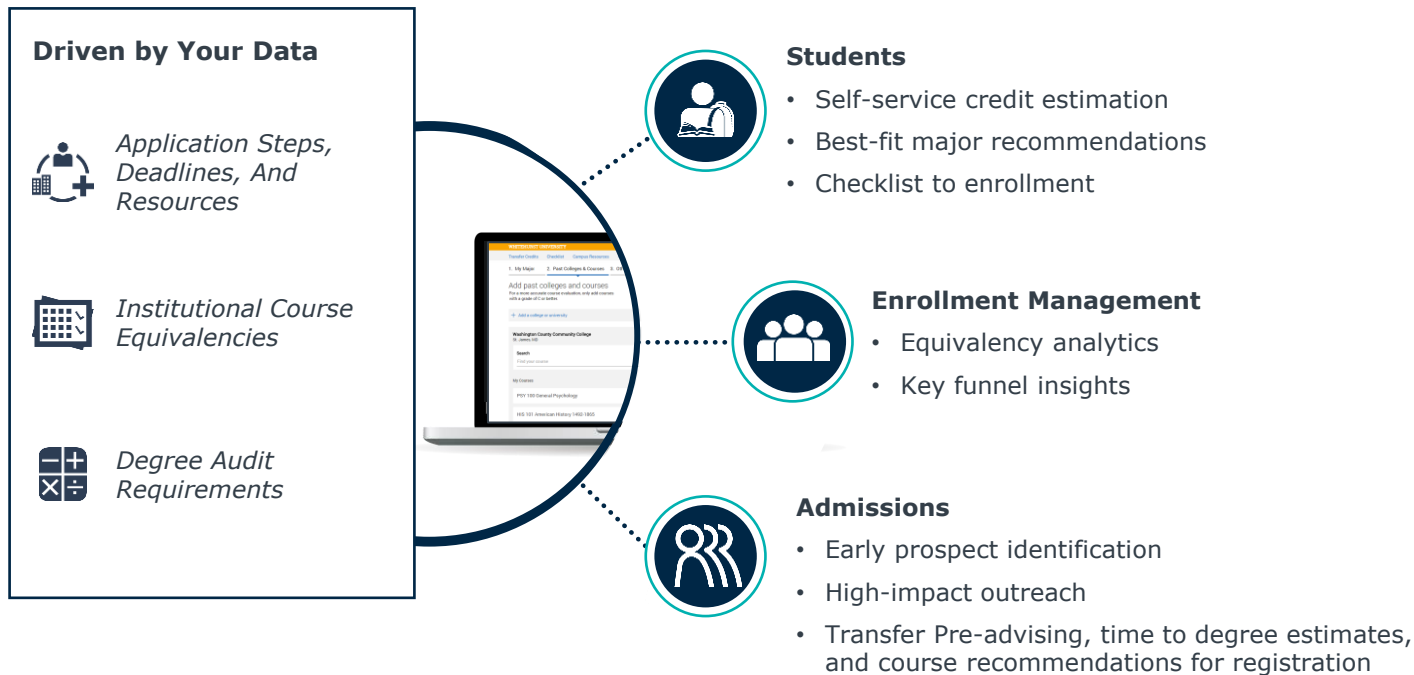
Driven by Your Data

Application Steps, Deadlines, And Resources

Institutional Course Equivalencies

Degree Audit Requirements

WASHBURN UNIVERSITY

Transfer Credits Checklist Campus Resources

1. My Major 2. Past Colleges & Courses 3. Of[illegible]

Add past colleges and courses

For a more accurate course evaluation, only add courses with a grade of C or better.

+ Add a college or university

Washington County Community College
St. James, MD

Search
Find your course

My Courses

PSY 100 General Psychology

HIS 101 American History 1450-1865

Students
• Self-service credit estimation
• Best-fit major recommendations
• Checklist to enrollment

Enrollment Management
• Equivalency analytics
• Key funnel insights

Admissions
• Early prospect identification
• High-impact outreach
• Transfer Pre-advising, time to degree estimates, and course recommendations for registration